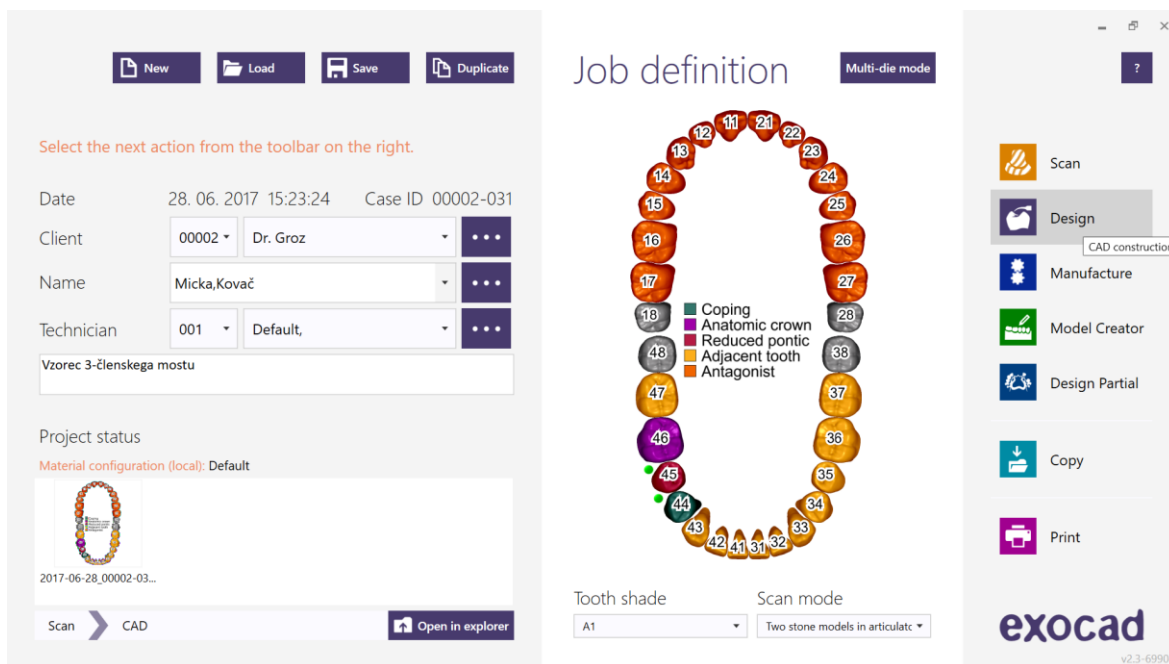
New Load Save Duplicate

Select the next action from the toolbar on the right.

Date 28. 06. 2017 15:23:24 Case ID 00002-031

Client 00002 Dr. Groz •••

Name Micka,Kovač •••

Technician 001 Default, •••

Vzorec 3-členskega mostu

Project status

Material configuration (local): Default

2017-06-28_00002-03...

Scan CAD Open in explorer

Job definition

Multi-die mode

11 21 12 22 13 23 14 24 15 25 16 26 17 27 18 28 48 38 47 37 46 36 45 35 44 34 43 33 42 41 31 32

Coping
Anatomic crown
Reduced pontic
Adjacent tooth
Antagonist

Tooth shade
A1

Scan mode
Two stone models in articulato

?

Scan
Design
CAD construction
Manufacture
Model Creator
Design Partial
Copy
Print

exocad

v2.3-6990